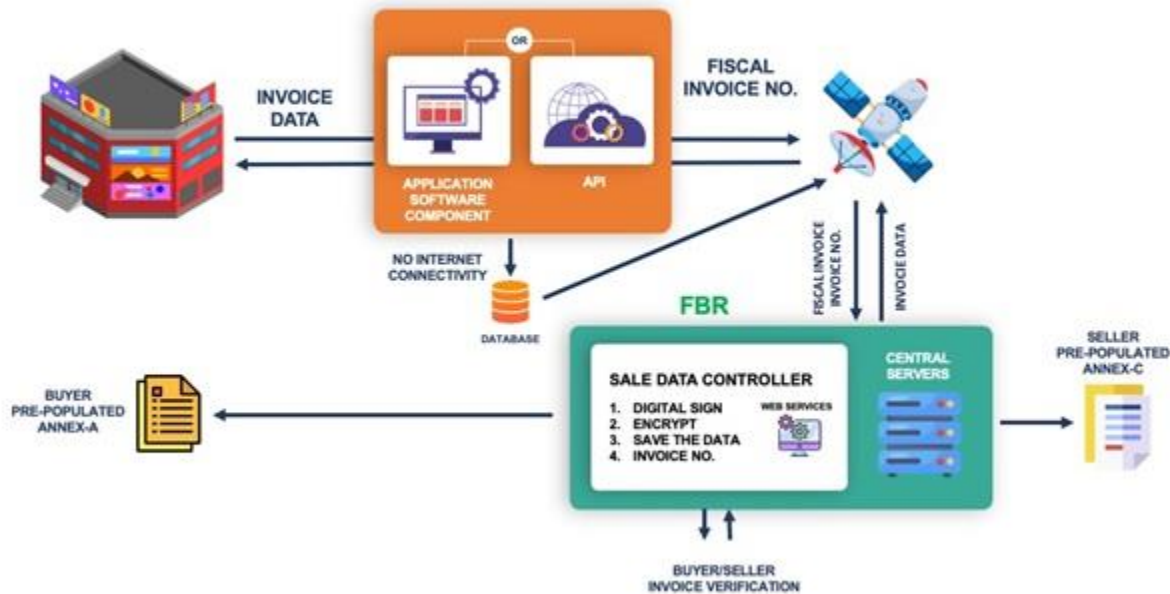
INVOICE DATA

OR

APPLICATION SOFTWARE COMPONENT

API

FISCAL INVOICE NO.

NO INTERNET CONNECTIVITY

DATABASE

FISCAL INVOICE INVOICE NO.

INVOICE DATA

FBR

SALE DATA CONTROLLER

1. DIGITAL SIGN
2. ENCRYPT
3. SAVE THE DATA
4. INVOICE NO.

WEB SERVICES

CENTRAL SERVERS

SELLER PRE-POPULATED ANNEX-C

BUYER PRE-POPULATED ANNEX-A

BUYER/SELLER INVOICE VERIFICATION